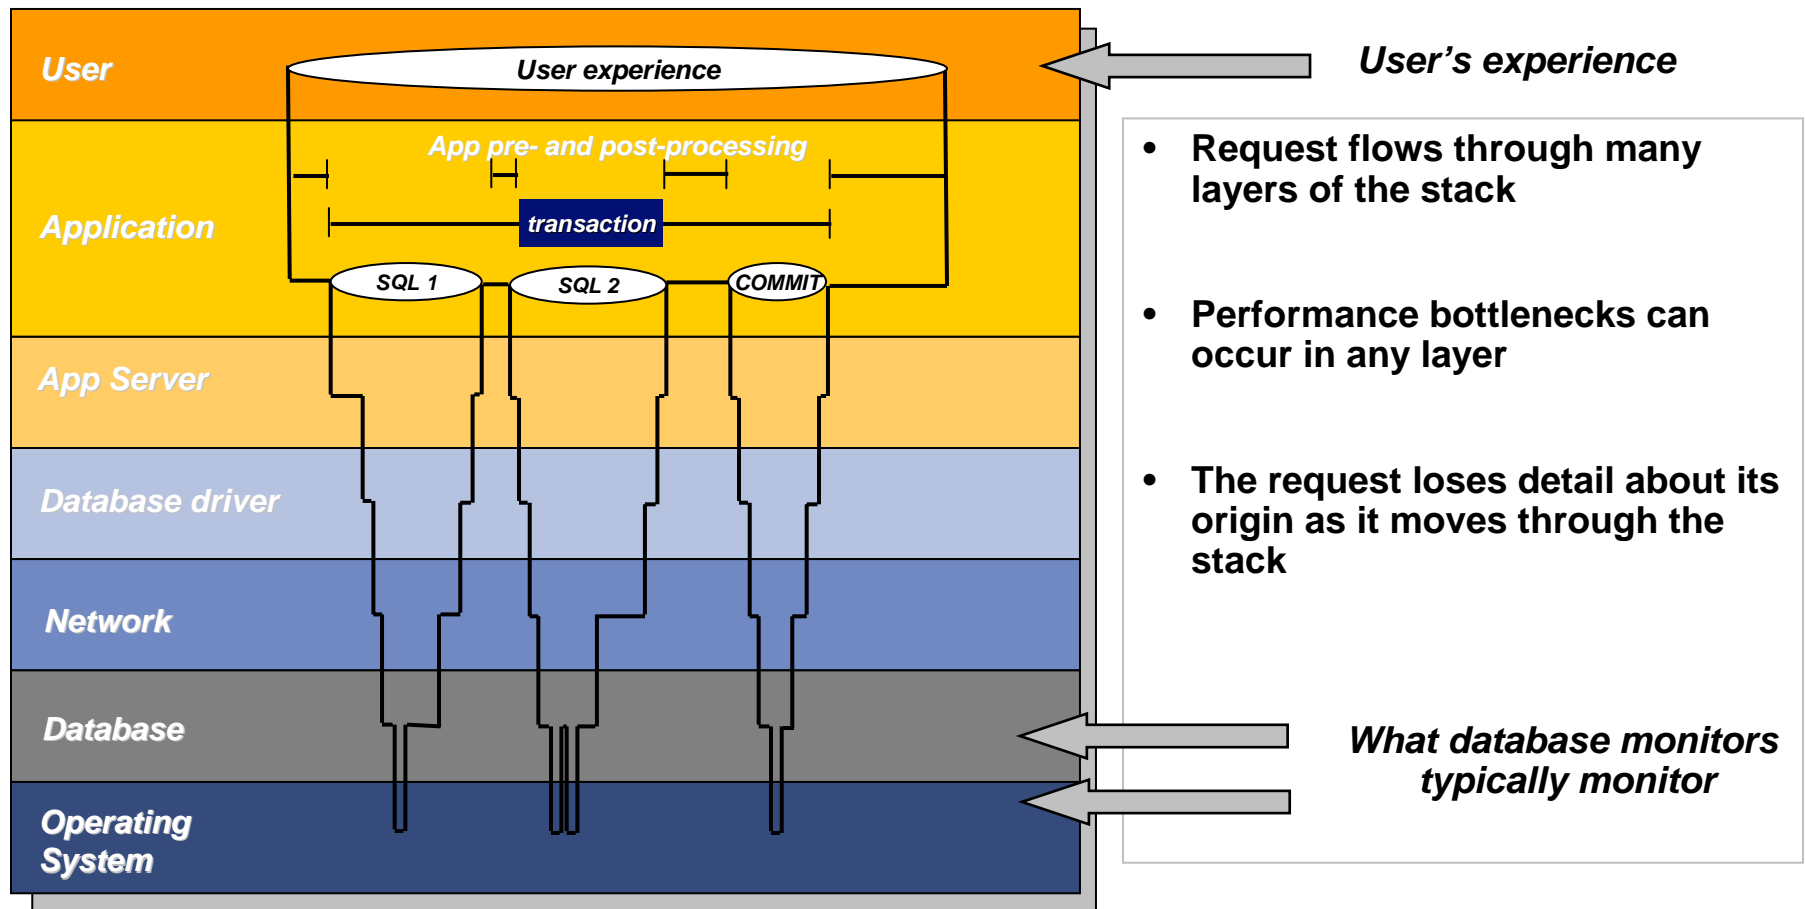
User

User experience

User's experience

App pre- and post-processing

Application

transaction

SQL 1

SQL 2

COMMIT

App Server

Database driver

Network

Database

Operating System

• Request flows through many layers of the stack

• Performance bottlenecks can occur in any layer

• The request loses detail about its origin as it moves through the stack

What database monitors typically monitor